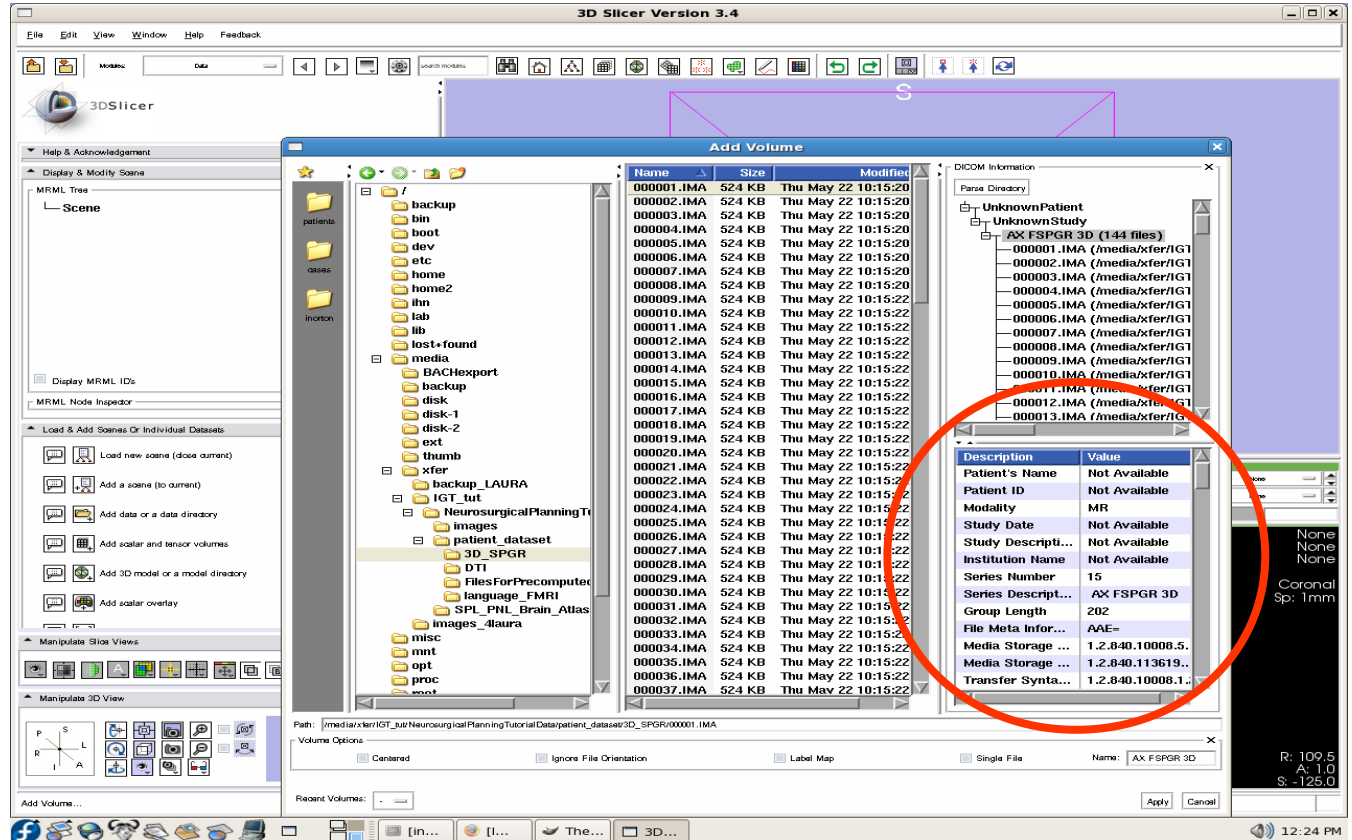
3D Slicer Version 3.4

File Edit View Window Help Feedback

Modules: Data

search modules

3DSlicer

S

Help & Acknowledgement

Display & Modify Scene

MRML Tree

Scene

Display MRML IDs

MRML Node Inspector

Load & Add Scenes Or Individual Datasets

Load new scene (close current)

Add a scene (to current)

Add data or a data directory

Add scalar and tensor volumes

Add 3D model or a model directory

Add scalar overlay

Manipulate Slice Views

Manipulate 3D View

Add Volume...

Add Volume

patients

cases

inorton

/
backup
bin
boot
dev
etc
home
home2
ihn
lab
lib
lost+found
media
BACHexport
backup
disk
disk-1
disk-2
ext
thumb
xfer
backup_LAURA
IGT_tut
NeurosurgicalPlanningTu
images
patient_dataset
3D_SPGR
DTI
FilesForPrecomputed
language_FMRI
SPL_PNL_Brain_Atlas
images_4laura
misc
mnt
opt
proc
root

| Name | Size | Modified |
|---|---|---|
| 000001.IMA | 524 KB | Thu May 22 10:15:20 |
| 000002.IMA | 524 KB | Thu May 22 10:15:20 |
| 000003.IMA | 524 KB | Thu May 22 10:15:20 |
| 000004.IMA | 524 KB | Thu May 22 10:15:20 |
| 000005.IMA | 524 KB | Thu May 22 10:15:20 |
| 000006.IMA | 524 KB | Thu May 22 10:15:20 |
| 000007.IMA | 524 KB | Thu May 22 10:15:20 |
| 000008.IMA | 524 KB | Thu May 22 10:15:20 |
| 000009.IMA | 524 KB | Thu May 22 10:15:22 |
| 000010.IMA | 524 KB | Thu May 22 10:15:22 |
| 000011.IMA | 524 KB | Thu May 22 10:15:22 |
| 000012.IMA | 524 KB | Thu May 22 10:15:22 |
| 000013.IMA | 524 KB | Thu May 22 10:15:22 |
| 000014.IMA | 524 KB | Thu May 22 10:15:22 |
| 000015.IMA | 524 KB | Thu May 22 10:15:22 |
| 000016.IMA | 524 KB | Thu May 22 10:15:22 |
| 000017.IMA | 524 KB | Thu May 22 10:15:22 |
| 000018.IMA | 524 KB | Thu May 22 10:15:22 |
| 000019.IMA | 524 KB | Thu May 22 10:15:22 |
| 000020.IMA | 524 KB | Thu May 22 10:15:22 |
| 000021.IMA | 524 KB | Thu May 22 10:15:22 |
| 000022.IMA | 524 KB | Thu May 22 10:15:22 |
| 000023.IMA | 524 KB | Thu May 22 10:15:22 |
| 000024.IMA | 524 KB | Thu May 22 10:15:22 |
| 000025.IMA | 524 KB | Thu May 22 10:15:22 |
| 000026.IMA | 524 KB | Thu May 22 10:15:22 |
| 000027.IMA | 524 KB | Thu May 22 10:15:22 |
| 000028.IMA | 524 KB | Thu May 22 10:15:22 |
| 000029.IMA | 524 KB | Thu May 22 10:15:22 |
| 000030.IMA | 524 KB | Thu May 22 10:15:22 |
| 000031.IMA | 524 KB | Thu May 22 10:15:22 |
| 000032.IMA | 524 KB | Thu May 22 10:15:22 |
| 000033.IMA | 524 KB | Thu May 22 10:15:22 |
| 000034.IMA | 524 KB | Thu May 22 10:15:22 |
| 000035.IMA | 524 KB | Thu May 22 10:15:22 |
| 000036.IMA | 524 KB | Thu May 22 10:15:22 |
| 000037.IMA | 524 KB | Thu May 22 10:15:22 |

DICOM Information

Parse Directory

UnknownPatient
UnknownStudy
AX FSPGR 3D (144 files)
000001.IMA (/media/xfer/IGT
000002.IMA (/media/xfer/IGT
000003.IMA (/media/xfer/IGT
000004.IMA (/media/xfer/IGT
000005.IMA (/media/xfer/IGT
000006.IMA (/media/xfer/IGT
000007.IMA (/media/xfer/IGT
000008.IMA (/media/xfer/IGT
000009.IMA (/media/xfer/IGT
000010.IMA (/media/xfer/IGT
000011.IMA (/media/xfer/IGT
000012.IMA (/media/xfer/IGT
000013.IMA (/media/xfer/IGT

| Description | Value |
|---|---|
| Patient's Name | Not Available |
| Patient ID | Not Available |
| Modality | MR |
| Study Date | Not Available |
| Study Descripti... | Not Available |
| Institution Name | Not Available |
| Series Number | 15 |
| Series Descript... | AX FSPGR 3D |
| Group Length | 202 |
| File Meta Infor... | AAE= |
| Media Storage ... | 1.2.840.10008.5. |
| Media Storage ... | 1.2.840.113619.. |
| Transfer Synta... | 1.2.840.10008.1. |

Path: /media/xfer/IGT_tut/NeurosurgicalPlanningTutorialData/patient_dataset/3D_SPGR/000001.IMA

Volume Options

Centered Ignore File Orientation Label Map Single File Name: AX FSPGR 3D

Recent Volumes:

Apply Cancel

None
None
None
Coronal
Sp: 1mm

R: 109.5
A: 1.0
S: -125.0

[in... [I... The... 3D...

12:24 PM